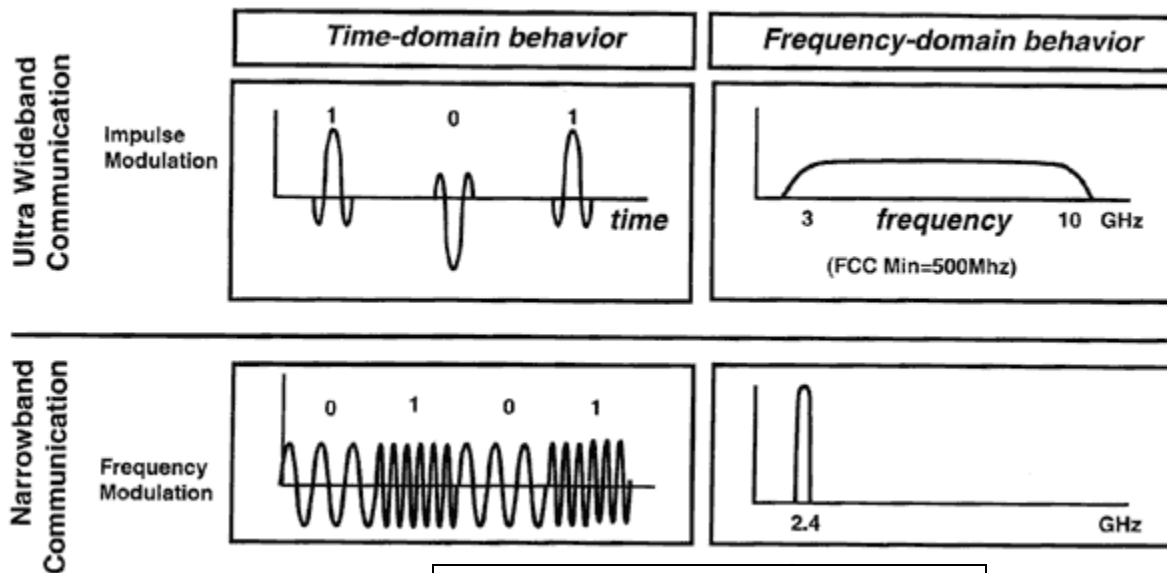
Time-domain behavior

Frequency-domain behavior

Ultra Wideband Communication

Impulse Modulation

1 0 1

time

3 frequency 10 GHz

(FCC Min=500Mhz)

Narrowband Communication

Frequency Modulation

0 1 0 1

2.4 GHz